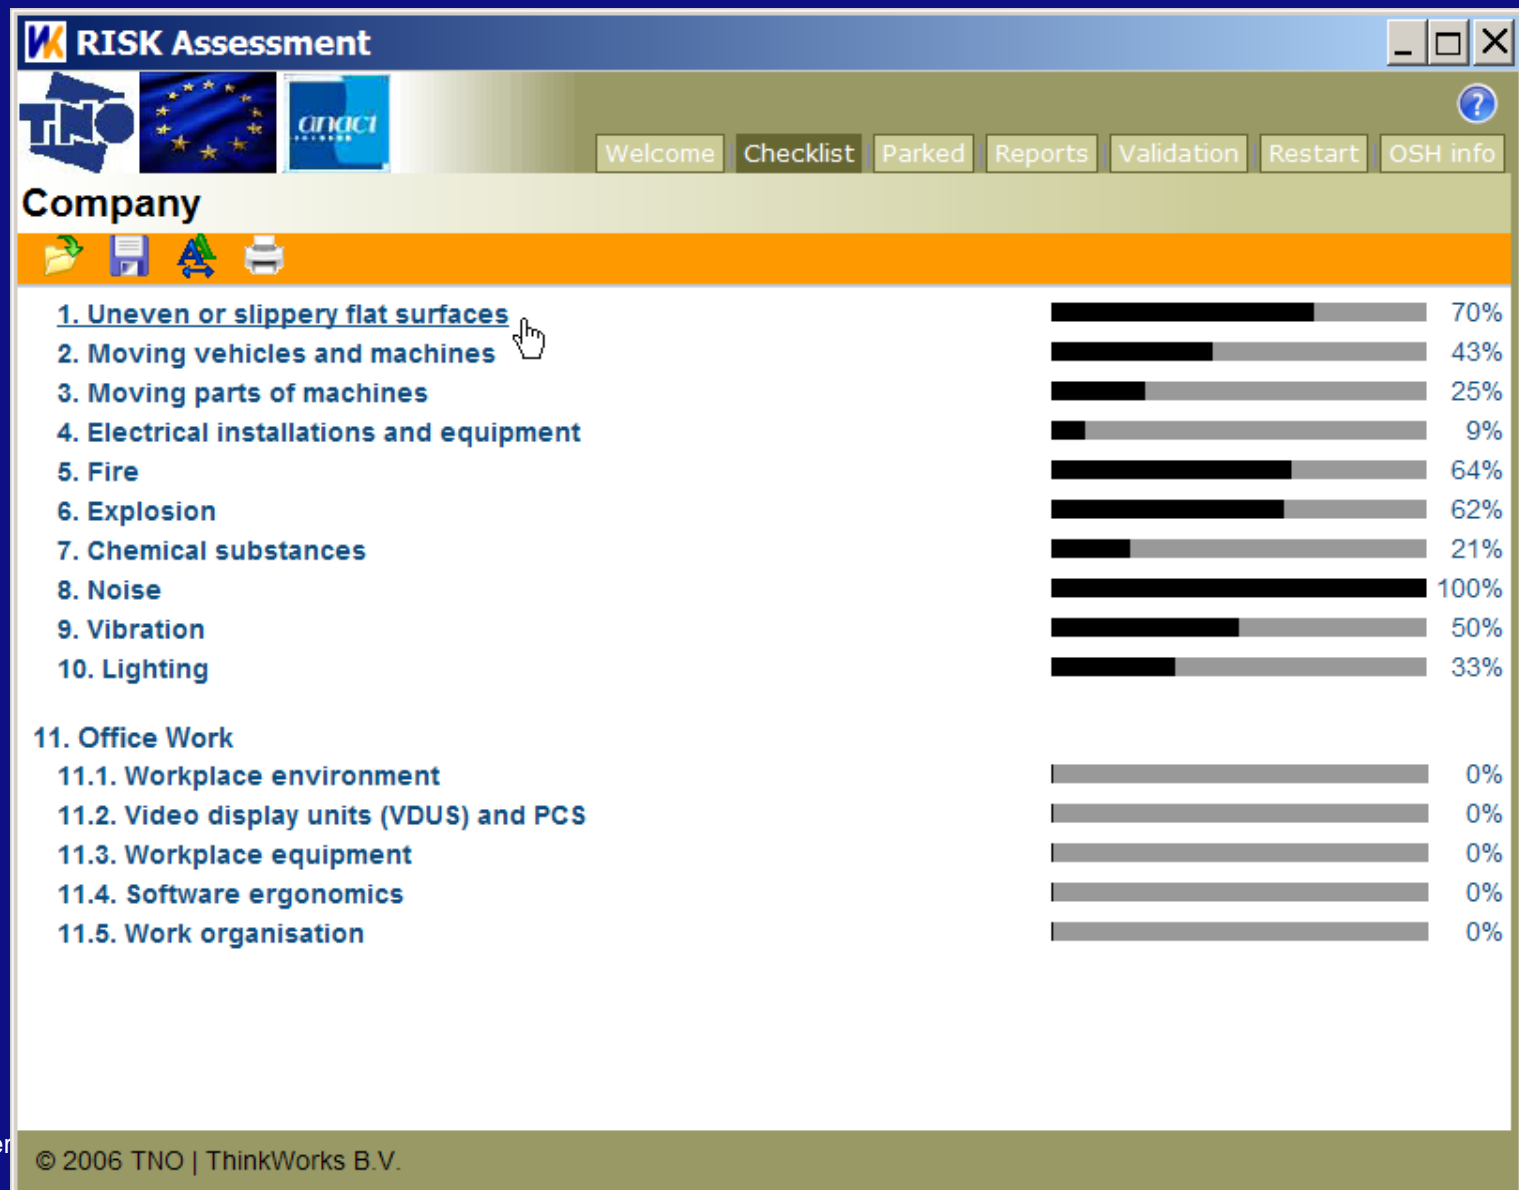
RISK Assessment

TNO

anaci

Welcome Checklist Parked Reports Validation Restart OSH info

Company

1. Uneven or slippery flat surfaces 70%
2. Moving vehicles and machines 43%
3. Moving parts of machines 25%
4. Electrical installations and equipment 9%
5. Fire 64%
6. Explosion 62%
7. Chemical substances 21%
8. Noise 100%
9. Vibration 50%
10. Lighting 33%

11. Office Work
11.1. Workplace environment 0%
11.2. Video display units (VDUS) and PCS 0%
11.3. Workplace equipment 0%
11.4. Software ergonomics 0%
11.5. Work organisation 0%

© 2006 TNO | ThinkWorks B.V.